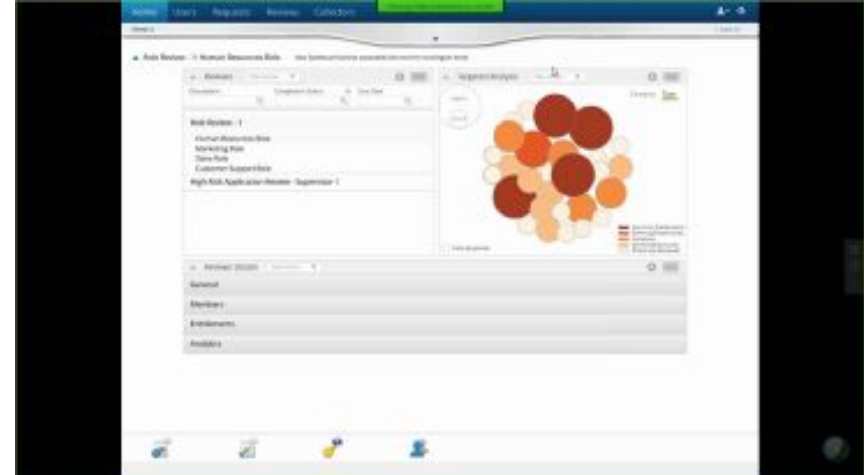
Home Users Requests Reviews Collectors

Role Review > Human Resources Role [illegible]

Reviews

Role Review - 1

Human Resources Role
Marketing Role
Sales Role
Customer Support Role

High Risk Application Review - Supervisor 1

Segment Analysis

Reviews Details

General

Members

Entitlements

Analytics